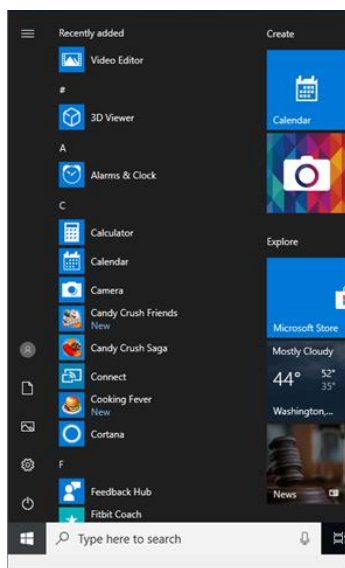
Recently added

Video Editor

#

3D Viewer

A

Alarms & Clock

C

Calculator

Calendar

Camera

Candy Crush Friends
New

Candy Crush Saga

Connect

Cooking Fever
New

Cortana

F

Feedback Hub

Fitbit Coach

Create

Calendar

Explore

Microsoft Store

Mostly Cloudy

44°

52°
35°

Washington,...

News

Type here to search